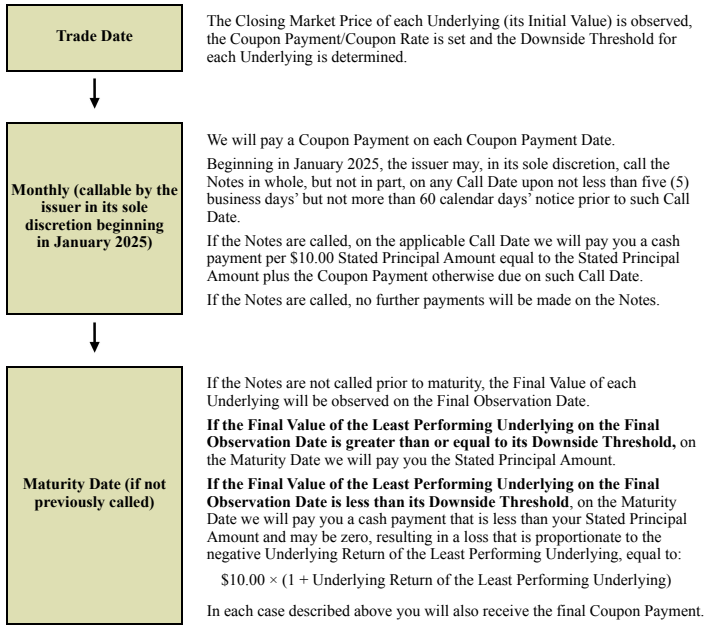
**Trade Date**

The Closing Market Price of each Underlying (its Initial Value) is observed, the Coupon Payment/Coupon Rate is set and the Downside Threshold for each Underlying is determined.

**Monthly (callable by the issuer in its sole discretion beginning in January 2025)**

We will pay a Coupon Payment on each Coupon Payment Date.

Beginning in January 2025, the issuer may, in its sole discretion, call the Notes in whole, but not in part, on any Call Date upon not less than five (5) business days' but not more than 60 calendar days' notice prior to such Call Date.

If the Notes are called, on the applicable Call Date we will pay you a cash payment per $10.00 Stated Principal Amount equal to the Stated Principal Amount plus the Coupon Payment otherwise due on such Call Date.

If the Notes are called, no further payments will be made on the Notes.

**Maturity Date (if not previously called)**

If the Notes are not called prior to maturity, the Final Value of each Underlying will be observed on the Final Observation Date.

**If the Final Value of the Least Performing Underlying on the Final Observation Date is greater than or equal to its Downside Threshold,** on the Maturity Date we will pay you the Stated Principal Amount.

**If the Final Value of the Least Performing Underlying on the Final Observation Date is less than its Downside Threshold**, on the Maturity Date we will pay you a cash payment that is less than your Stated Principal Amount and may be zero, resulting in a loss that is proportionate to the negative Underlying Return of the Least Performing Underlying, equal to:

$10.00 × (1 + Underlying Return of the Least Performing Underlying)

In each case described above you will also receive the final Coupon Payment.